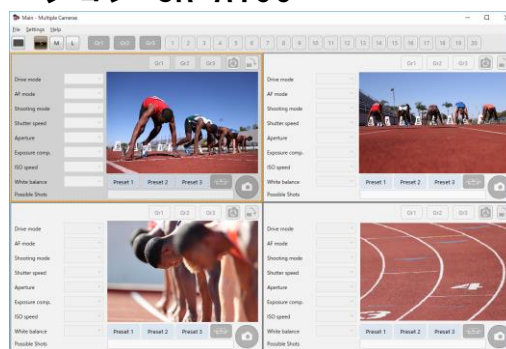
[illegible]

Main - Multiple Cameras

File Settings Help

M S Gr1 Gr2 Gr3 1 2 3 4 5 6 7 8 9 10 11 12 13 14 15 16 17 18 19 20

Gr1 Gr2 Gr3

Drive mode
AF mode
Shooting mode
Shutter speed
Aperture
Exposure comp.
ISO speed
White balance
Possible Shots

Preset 1 Preset 2 Preset 3

Gr1 Gr2 Gr3

Drive mode
AF mode
Shooting mode
Shutter speed
Aperture
Exposure comp.
ISO speed
White balance
Possible Shots

Preset 1 Preset 2 Preset 3

Gr1 Gr2 Gr3

Drive mode
AF mode
Shooting mode
Shutter speed
Aperture
Exposure comp.
ISO speed
White balance
Possible Shots

Preset 1 Preset 2 Preset 3

Gr1 Gr2 Gr3

Drive mode
AF mode
Shooting mode
Shutter speed
Aperture
Exposure comp.
ISO speed
White balance
Possible Shots

Preset 1 Preset 2 Preset 3